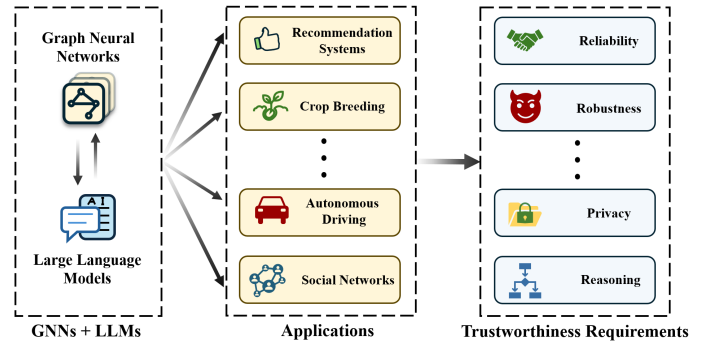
Graph Neural Networks

AI

Large Language Models

GNNs + LLMs

Recommendation Systems

Crop Breeding

Autonomous Driving

Social Networks

Applications

Reliability

Robustness

Privacy

Reasoning

Trustworthiness Requirements